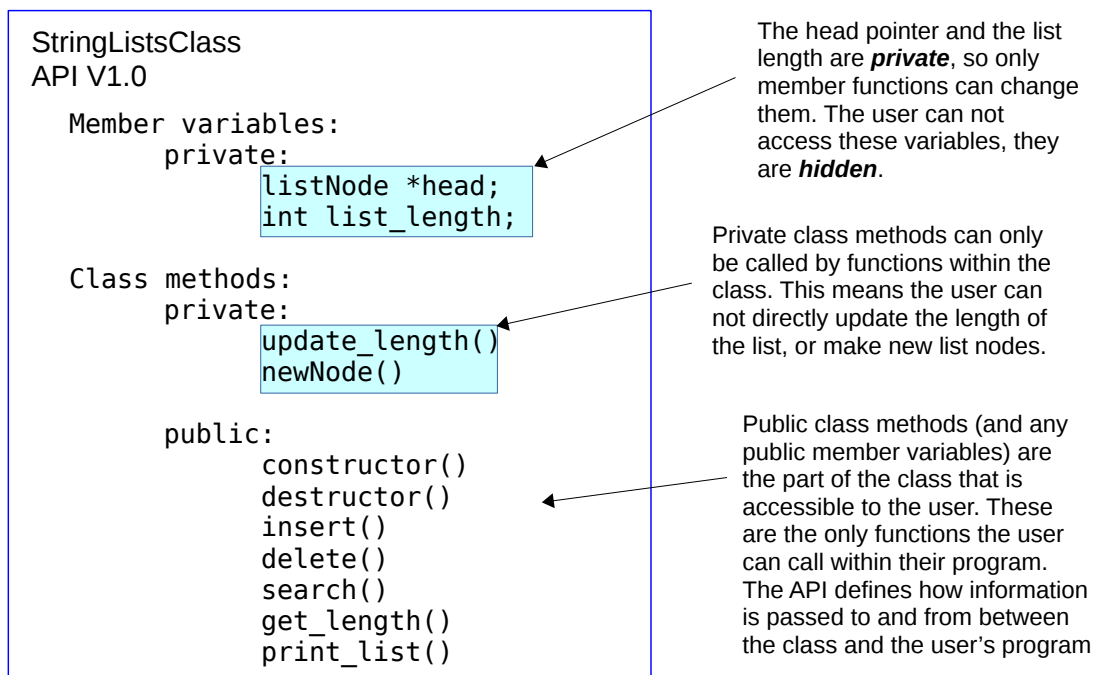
StringListsClass
API V1.0

Member variables:
private:
listNode *head;
int list_length;

Class methods:
private:
update_length()
newNode()

public:
constructor()
destructor()
insert()
delete()
search()
get_length()
print_list()

The head pointer and the list length are ***private***, so only member functions can change them. The user can not access these variables, they are ***hidden***.

Private class methods can only be called by functions within the class. This means the user can not directly update the length of the list, or make new list nodes.

Public class methods (and any public member variables) are the part of the class that is accessible to the user. These are the only functions the user can call within their program. The API defines how information is passed to and from between the class and the user's program